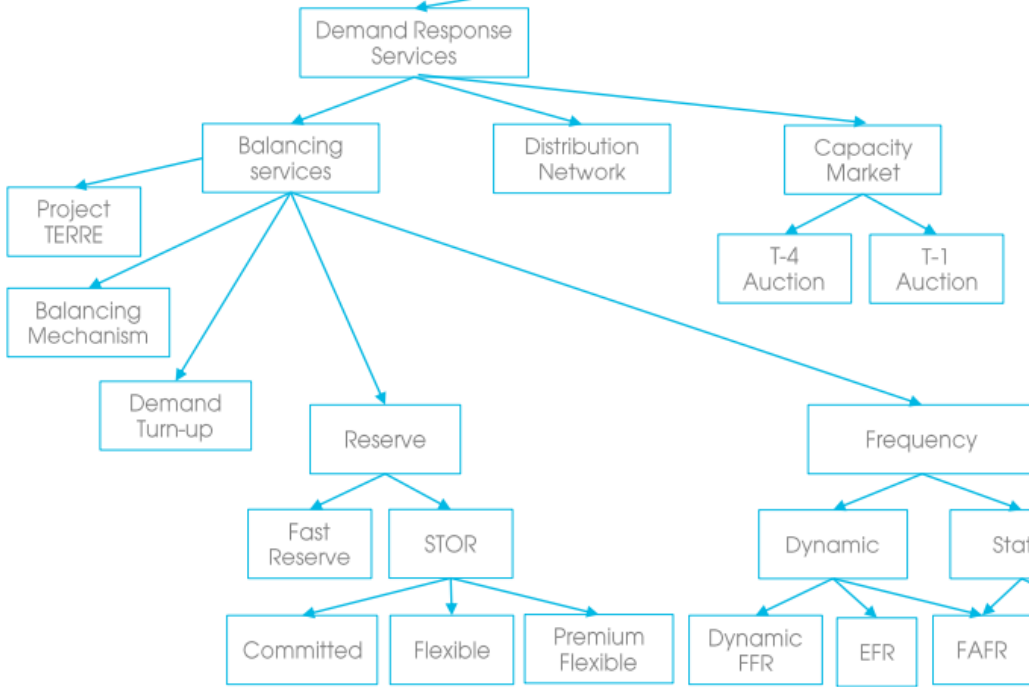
Demand Response Services

Balancing services

Distribution Network

Capacity Market

Project TERRE

T-4 Auction

T-1 Auction

Balancing Mechanism

Demand Turn-up

Reserve

Frequency

Fast Reserve

STOR

Dynamic

Stat

Committed

Flexible

Premium Flexible

Dynamic FFR

EFR

FAFR